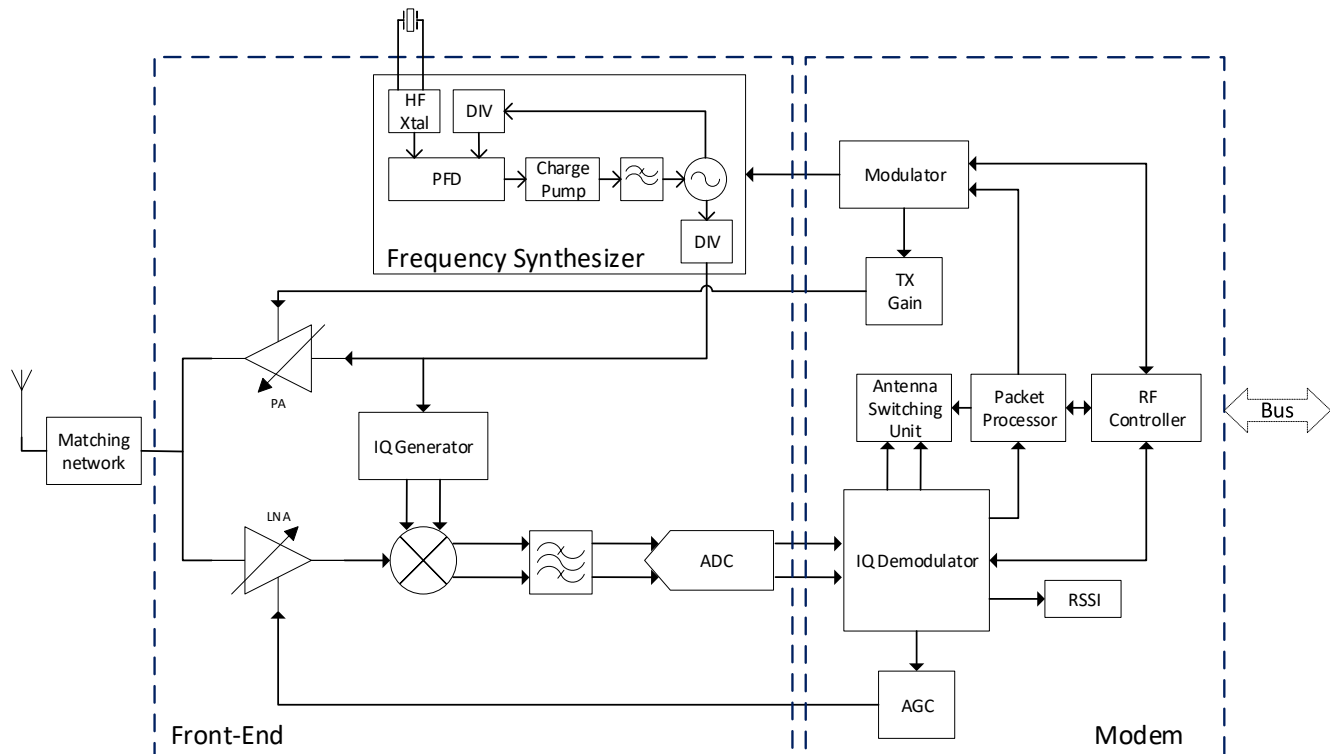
HF Xtal

DIV

PFD

Charge Pump

DIV

Frequency Synthesizer

Modulator

TX Gain

PA

Matching network

IQ Generator

LNA

ADC

Antenna Switching Unit

Packet Processor

RF Controller

Bus

IQ Demodulator

RSSI

AGC

Front-End

Modem